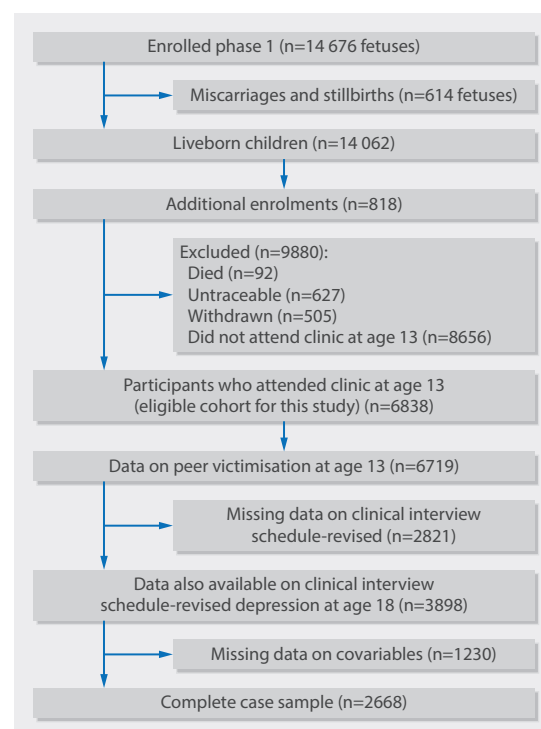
Enrolled phase 1 (n=14 676 fetuses)

Miscarriages and stillbirths (n=614 fetuses)

Liveborn children (n=14 062)

Additional enrolments (n=818)

Excluded (n=9880):
Died (n=92)
Untraceable (n=627)
Withdrawn (n=505)
Did not attend clinic at age 13 (n=8656)

Participants who attended clinic at age 13 (eligible cohort for this study) (n=6838)

Data on peer victimisation at age 13 (n=6719)

Missing data on clinical interview schedule-revised (n=2821)

Data also available on clinical interview schedule-revised depression at age 18 (n=3898)

Missing data on covariables (n=1230)

Complete case sample (n=2668)